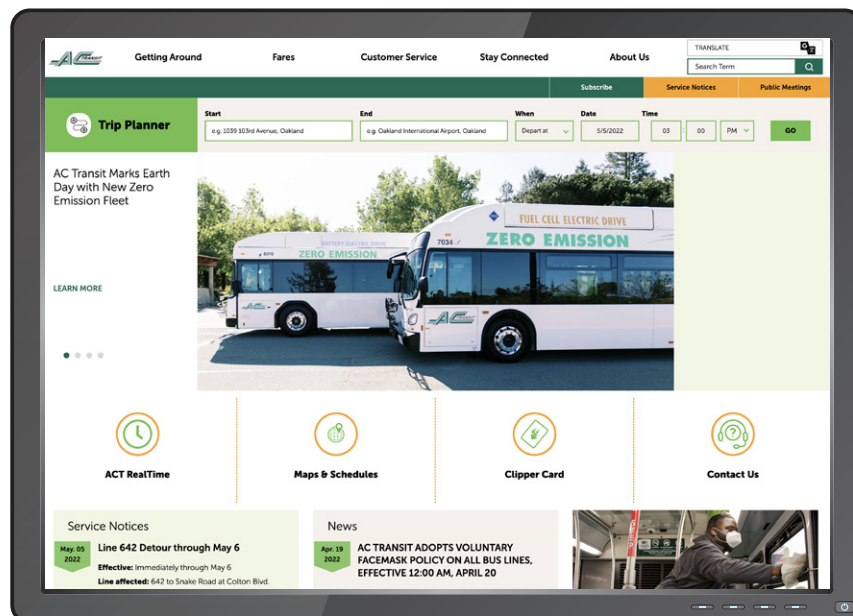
AC Transit

Getting Around
Fares
Customer Service
Stay Connected
About Us

TRANSLATE
Search Term

Subscribe
Service Notices
Public Meetings

Trip Planner
Start
e.g. 1039 103rd Avenue, Oakland
End
e.g. Oakland International Airport, Oakland
When
Depart at
Date
5/5/2022
Time
03
00
PM
GO

AC Transit Marks Earth Day with New Zero Emission Fleet

LEARN MORE

BATTERY ELECTRIC DRIVE
ZERO EMISSION
FUEL CELL ELECTRIC DRIVE
7034
ZERO EMISSION

ACT RealTime
Maps & Schedules
Clipper Card
Contact Us

Service Notices
May. 05 2022
Line 642 Detour through May 6
Effective: Immediately through May 6
Line affected: 642 to Snake Road at Colton Blvd.

News
Apr. 19 2022
AC TRANSIT ADOPTS VOLUNTARY FACEMASK POLICY ON ALL BUS LINES, EFFECTIVE 12:00 AM, APRIL 20